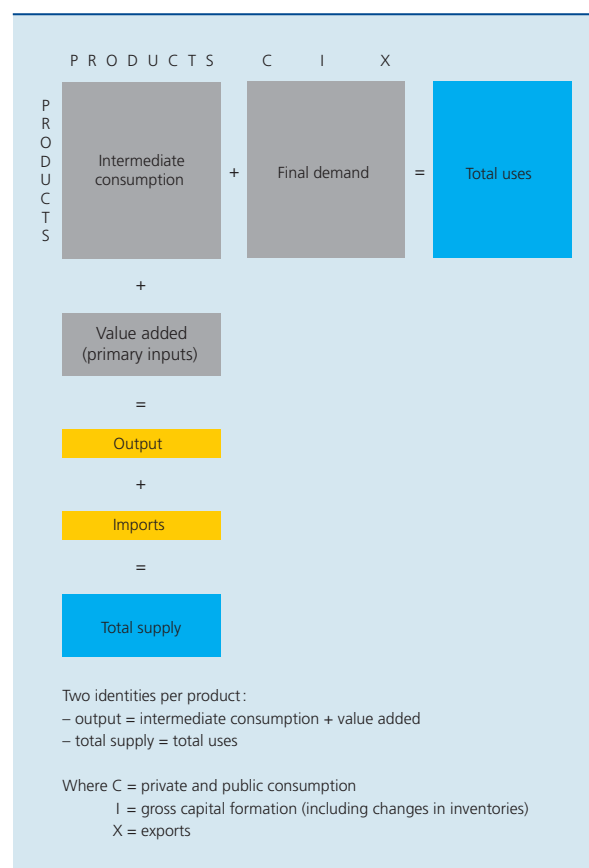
PRODUCTS C I X

PRODUCTS

Intermediate consumption + Final demand = Total uses

+

Value added (primary inputs)

=

Output

+

Imports

=

Total supply

Two identities per product:
– output = intermediate consumption + value added
– total supply = total uses

Where C = private and public consumption
I = gross capital formation (including changes in inventories)
X = exports